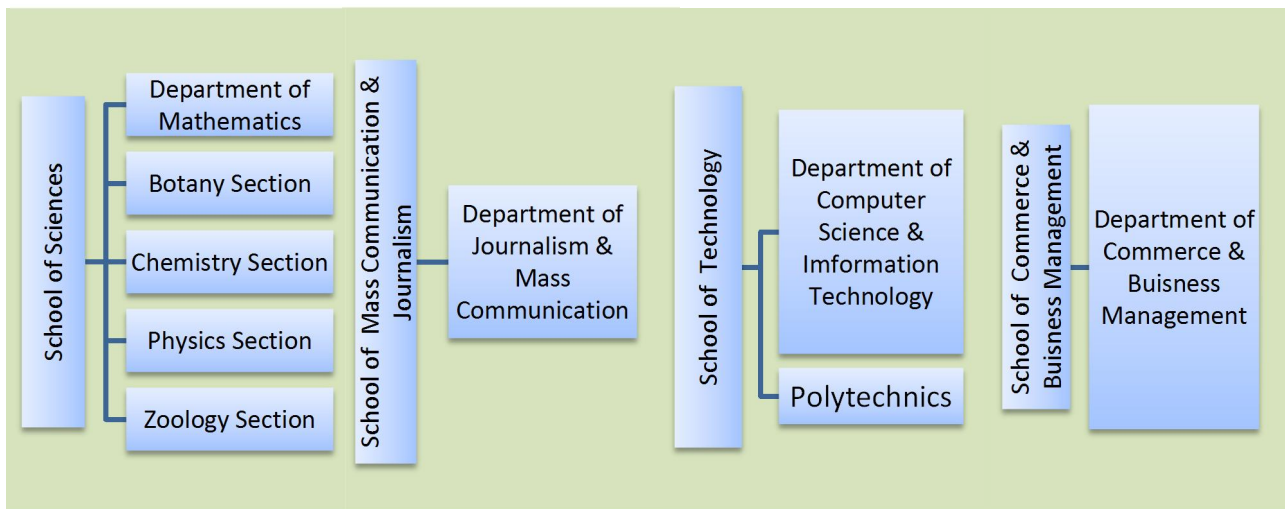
School of Sciences

Department of Mathematics

Botany Section

Chemistry Section

Physics Section

Zoology Section

School of Mass Communication & Journalism

Department of Journalism & Mass Communication

School of Technology

Department of Computer Science & Imformation Technology

Polytechnics

School of Commerce & Buisness Management

Department of Commerce & Buisness Management